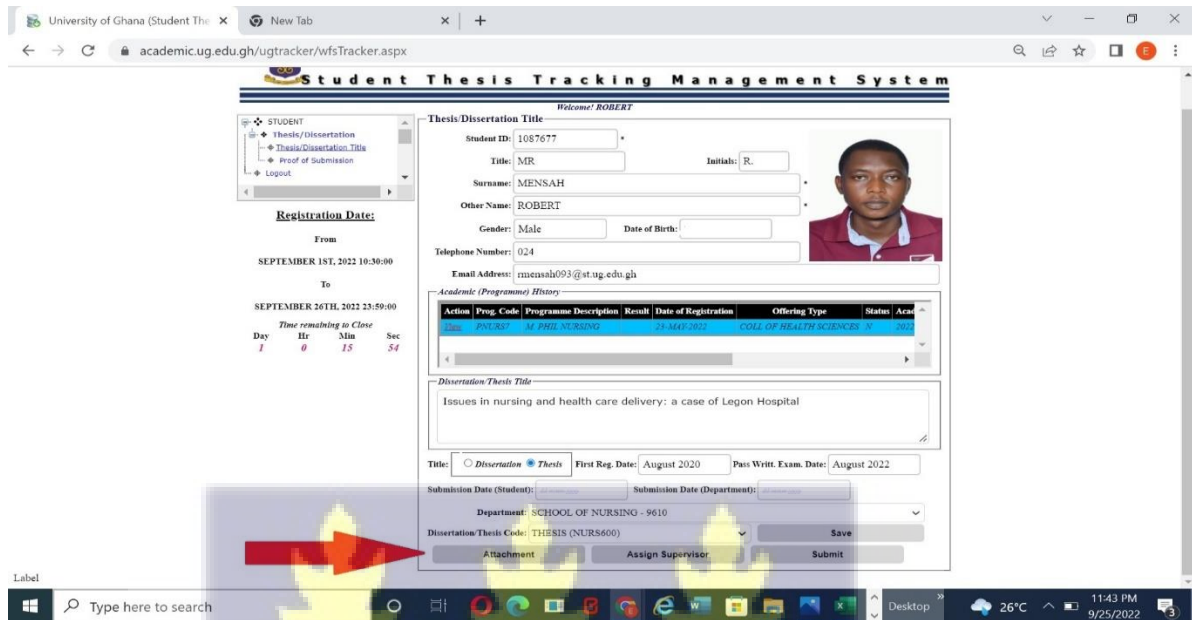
University of Ghana (Student The ×  New Tab ×  +

academic.ug.edu.gh/ugtracker/wfsTracker.aspx

Student Thesis Tracking Management System

Welcome! ROBERT

STUDENT
Thesis/Dissertation
Thesis/Dissertation Title
Proof of Submission
Logout

Registration Date:

From

SEPTEMBER 1ST, 2022 10:30:00

To

SEPTEMBER 26TH, 2022 23:59:00

Time remaining to Close

| Day | Hr | Min | Sec |
|---|---|---|---|
| 1 | 0 | 15 | 54 |

Thesis/Dissertation Title

Student ID: 1087677 *

Title: MR Initials: R.

Surname: MENSAH *

Other Name: ROBERT *

Gender: Male Date of Birth:

Telephone Number: 024

Email Address: rmensah093@st.ug.edu.gh

Academic (Programme) History

| Action | Prog. Code | Programme Description | Result | Date of Registration | Offering Type | Status | Acad |
|---|---|---|---|---|---|---|---|
| View | PNURS7 | M PHIL NURSING | | 23-MAY-2022 | COLL OF HEALTH SCIENCES | N | 2022 |

Dissertation/Thesis Title

Issues in nursing and health care delivery: a case of Legon Hospital

Title: Dissertation Thesis First Reg. Date: August 2020 Pass Writt. Exam. Date: August 2022

Submission Date (Student): Submission Date (Department):

Department: SCHOOL OF NURSING - 9610

Dissertation/Thesis Code: THESIS (NURS600) Save

Attachment Assign Supervisor Submit

Label

Type here to search

Desktop 26°C 11:43 PM 9/25/2022